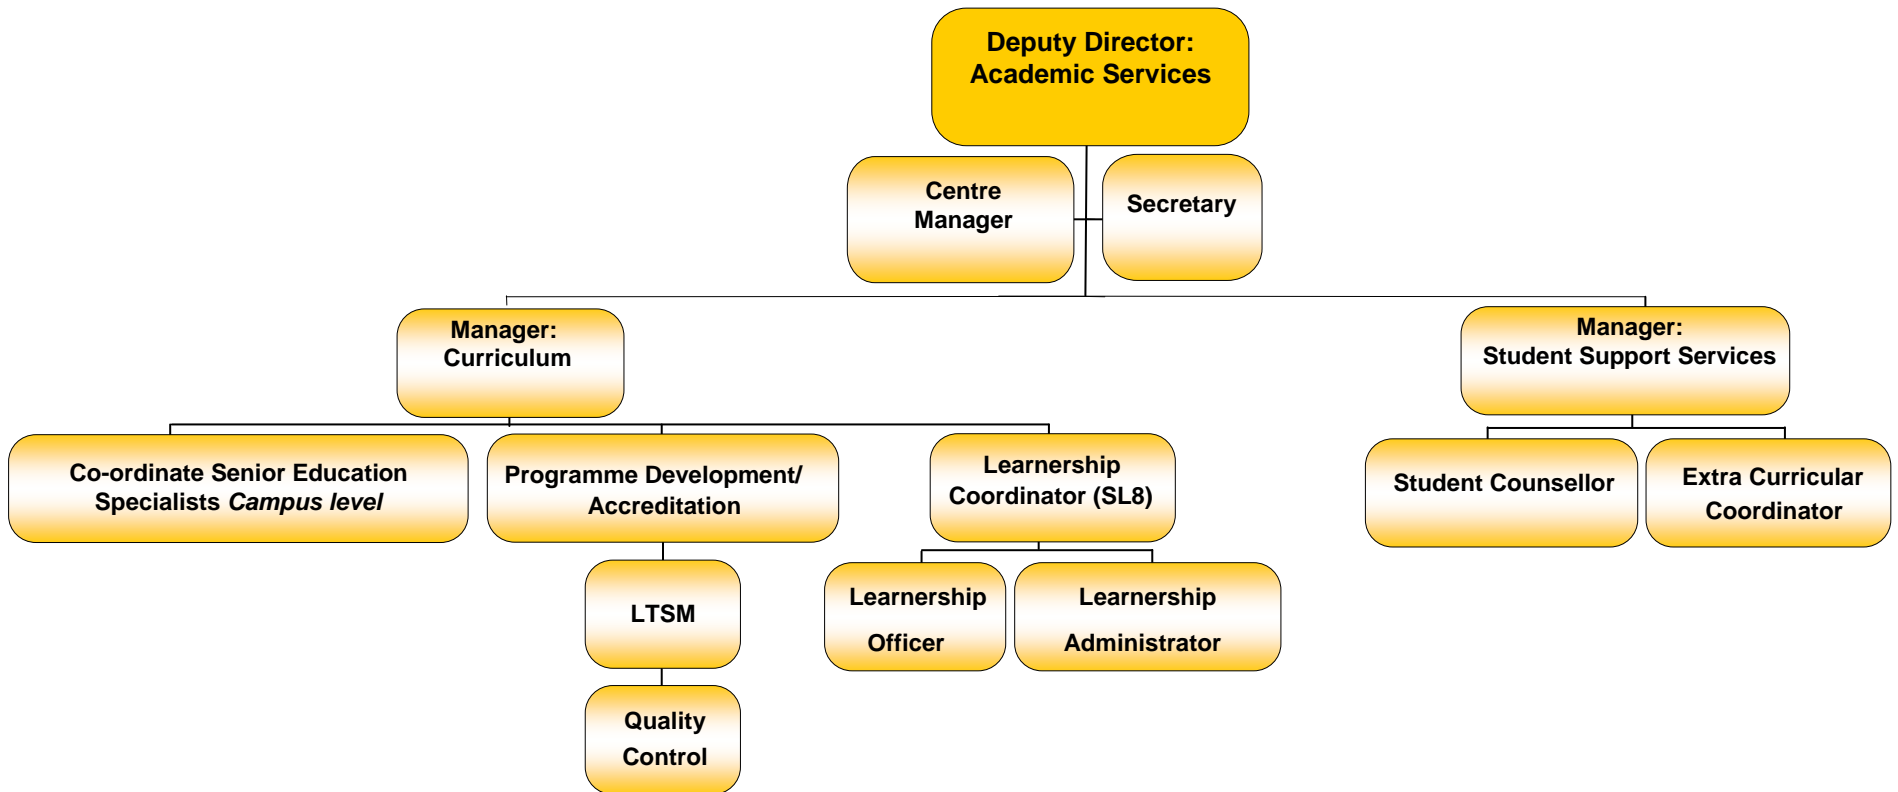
Deputy Director:
Academic Services

Centre Manager

Secretary

Manager:
Curriculum

Manager:
Student Support Services

Co-ordinate Senior Education Specialists *Campus level*

Programme Development/ Accreditation

Learnership Coordinator (SL8)

Student Counsellor

Extra Curricular Coordinator

LTSM

Quality Control

Learnership Officer

Learnership Administrator